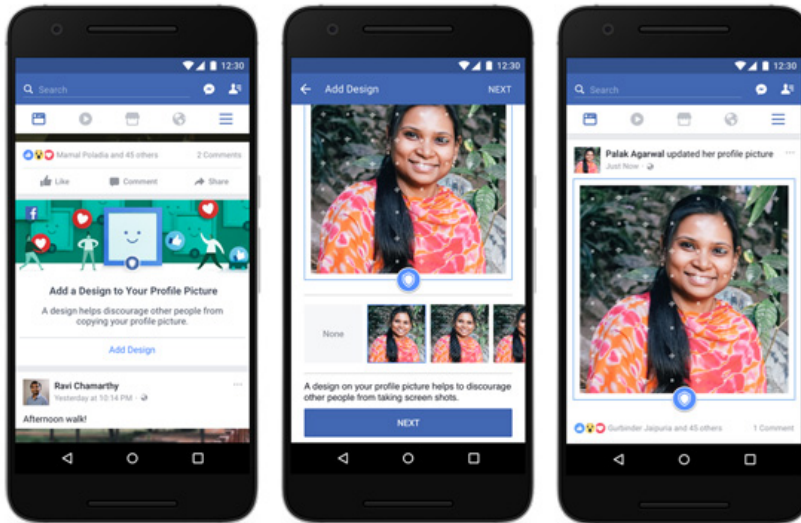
12:30

Search

Mamal Poladia and 45 others 2 Comments

Like Comment Share

Add a Design to Your Profile Picture

A design helps discourage other people from copying your profile picture.

Add Design

Ravi Chamarthy
Yesterday at 10:14 PM

Afternoon walk!

12:30

Add Design NEXT

None

A design on your profile picture helps to discourage other people from taking screen shots.

NEXT

12:30

Search

Palak Agarwal updated her profile picture
Just Now

Gurbinder Jaipuria and 45 others 1 Comment